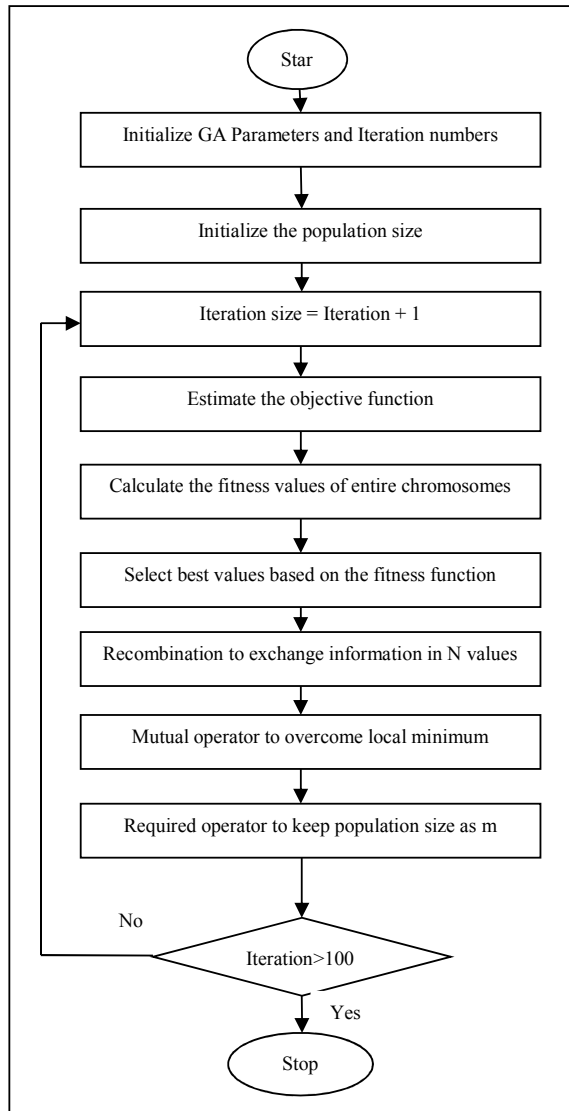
Star

Initialize GA Parameters and Iteration numbers

Initialize the population size

Iteration size = Iteration + 1

Estimate the objective function

Calculate the fitness values of entire chromosomes

Select best values based on the fitness function

Recombination to exchange information in N values

Mutual operator to overcome local minimum

Required operator to keep population size as m

No

Iteration>100

Yes

Stop